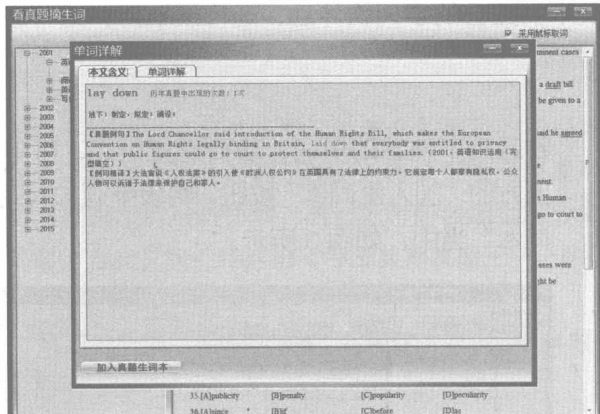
看真题摘生词

采用鼠标取词

2001
2002
2003
2004
2005
2006
2007
2008
2009
2010
2011
2012
2013
2014
2015

单词详解

本文含义 | 单词详解

lay down 历年真题中出现的次数：1次

放下；制定，规定；确信

【真题例句】The Lord Chancellor said introduction of the Human Rights Bill, which makes the European Convention on Human Rights legally binding in Britain, laid down that everybody was entitled to privacy and that public figures could go to court to protect themselves and their families.（2001·英语知识运用（完型填空））

【例句精译】大法官说《人权法案》的引入使《欧洲人权公约》在英国具有了法律上的约束力，它规定每个人都享有隐私权，公众人物可以诉诸于法律来保护自己和家人。

加入真题生词本

ment cases

a draft bill

be given to a

aid he agreed

ment:

e Human

go to court to

ases were

ght be

35.[A]publicity [B]penalty [C]popularity [D]peculiarity

36.[A]since [B]if [C]before [D]as